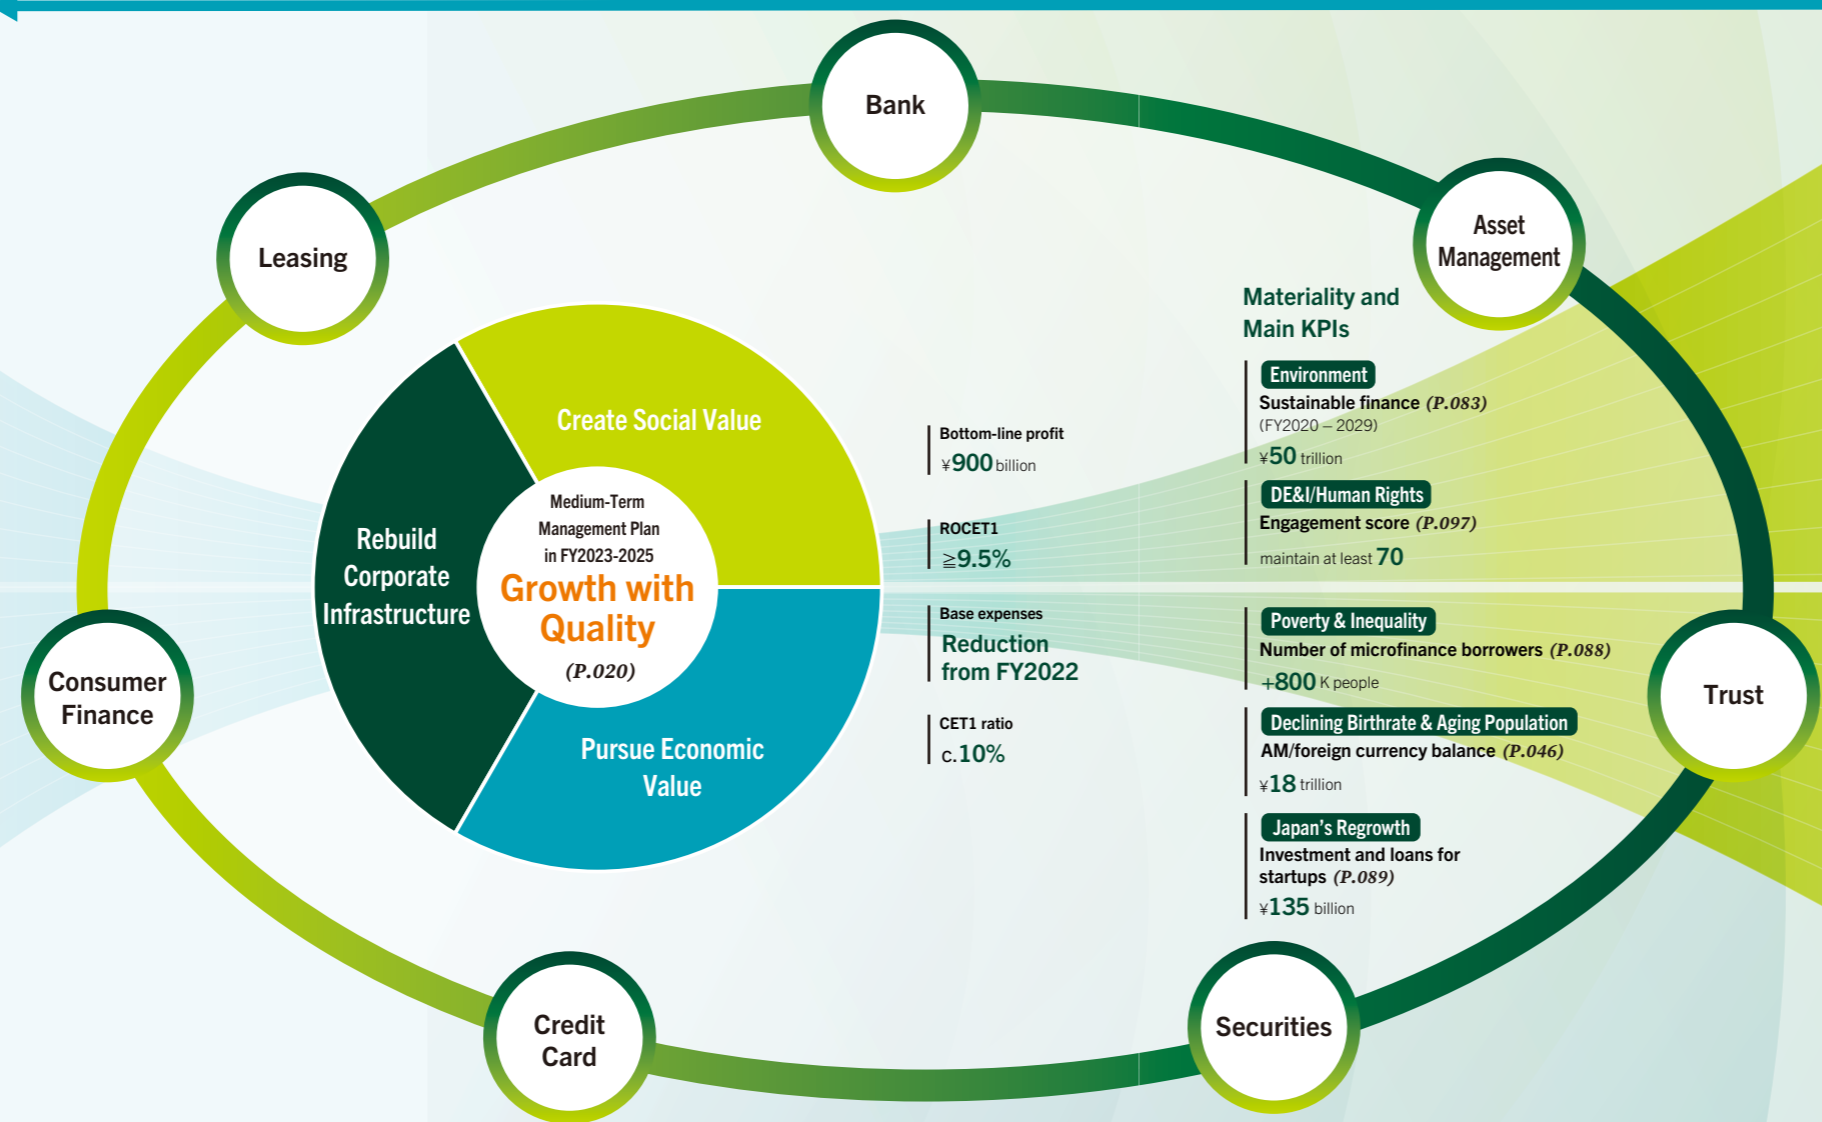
Bank

Leasing

Asset Management

Consumer Finance

Trust

Credit Card

Securities

Create Social Value

Rebuild Corporate Infrastructure

Pursue Economic Value

Medium-Term Management Plan in FY2023-2025

Growth with Quality

(P.020)

Bottom-line profit
¥900 billion

ROCET1
≧9.5%

Base expenses
Reduction from FY2022

CET1 ratio
c.10%

Materiality and Main KPIs

Environment
Sustainable finance (P.083)
(FY2020 – 2029)
¥50 trillion

DE&I/Human Rights
Engagement score (P.097)
maintain at least 70

Poverty & Inequality
Number of microfinance borrowers (P.088)
+800 K people

Declining Birthrate & Aging Population
AM/foreign currency balance (P.046)
¥18 trillion

Japan's Regrowth
Investment and loans for startups (P.089)
¥135 billion